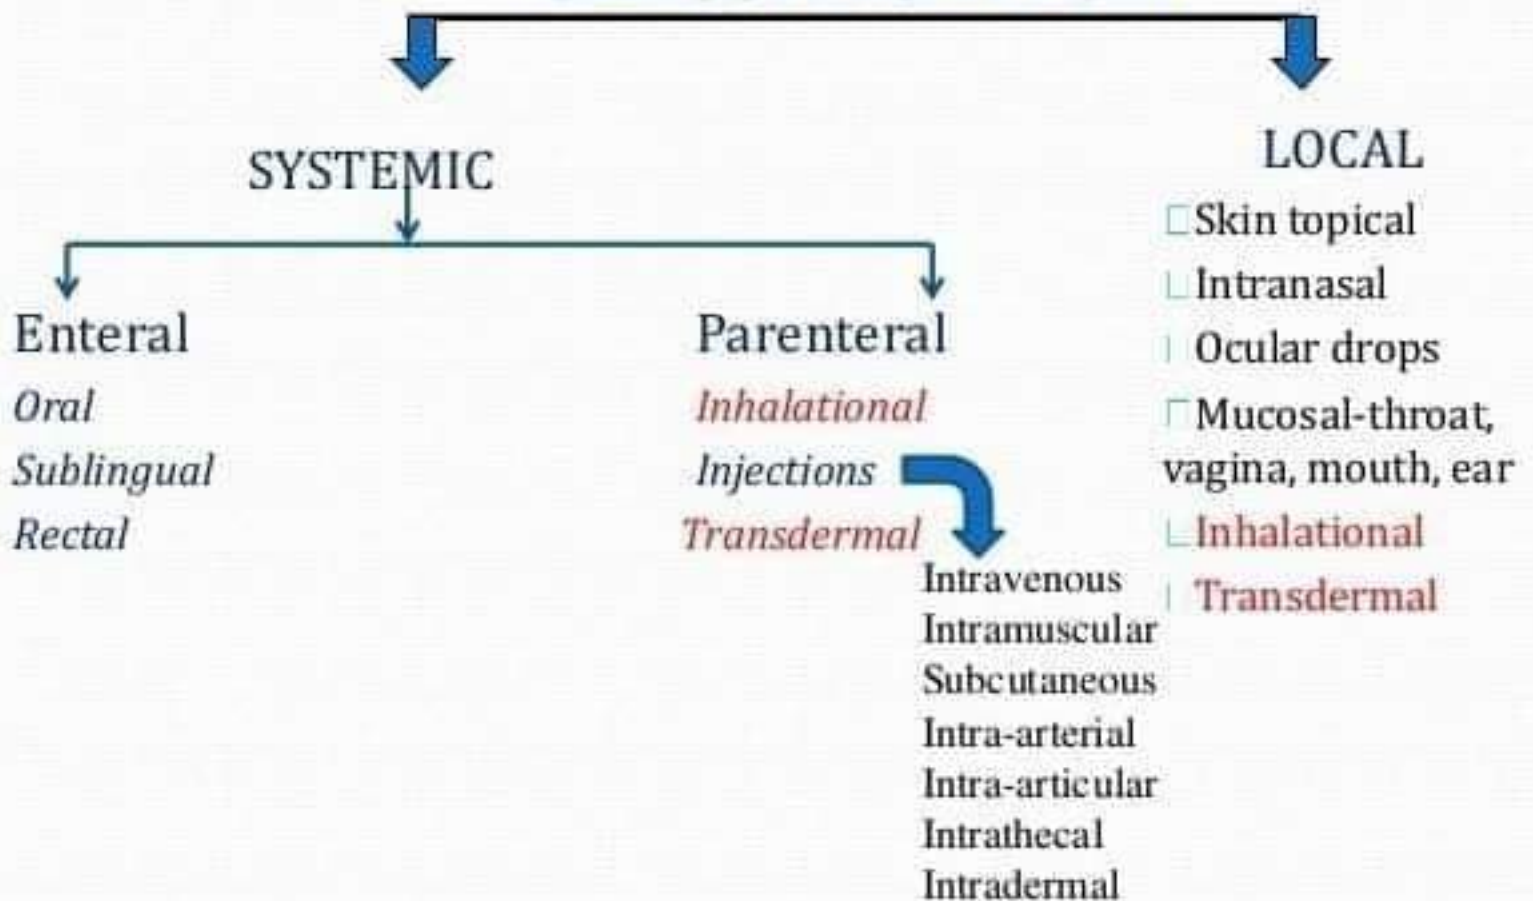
SYSTEMIC

Enteral
Oral
Sublingual
Rectal

Parenteral
Inhalational
Injections
Transdermal

Intravenous
Intramuscular
Subcutaneous
Intra-arterial
Intra-articular
Intrathecal
Intradermal

LOCAL
Skin topical
Intranasal
Ocular drops
Mucosal-throat, vagina, mouth, ear
Inhalational
Transdermal